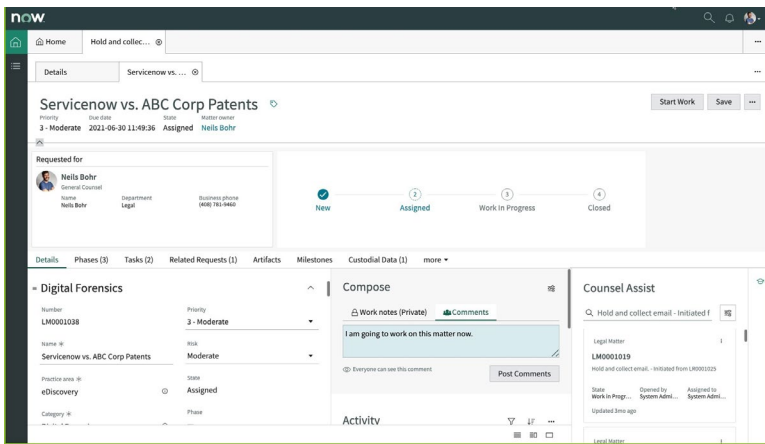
now

Home
Hold and collec...

Details
Servicenow vs. ...

Servicenow vs. ABC Corp Patents
Priority 3 - Moderate
Due date 2021-06-30 11:49:36
State Assigned
Matter owner Neils Bohr

Start Work
Save

Requested for
Neils Bohr
General Counsel
Name Neils Bohr
Department Legal
Business phone (408) 781-9460

New
2 Assigned
3 Work In Progress
4 Closed

Details
Phases (3)
Tasks (2)
Related Requests (1)
Artifacts
Milestones
Custodial Data (1)
more

Digital Forensics
Number
LM0001038
Priority
3 - Moderate
Name
Servicenow vs. ABC Corp Patents
Risk
Moderate
Practice area
eDiscovery
State
Assigned
Category
Phase

Compose
Work notes (Private)
Comments
I am going to work on this matter now.
Everyone can see this comment
Post Comments

Activity

Counsel Assist
Hold and collect email - Initiated f
Legal Matter
LM0001019
Hold and collect email. - Initiated from LM0001025
State Work In Progr...
Opened by System Admi...
Assigned to System Admi...
Updated 3mo ago
Legal Matter